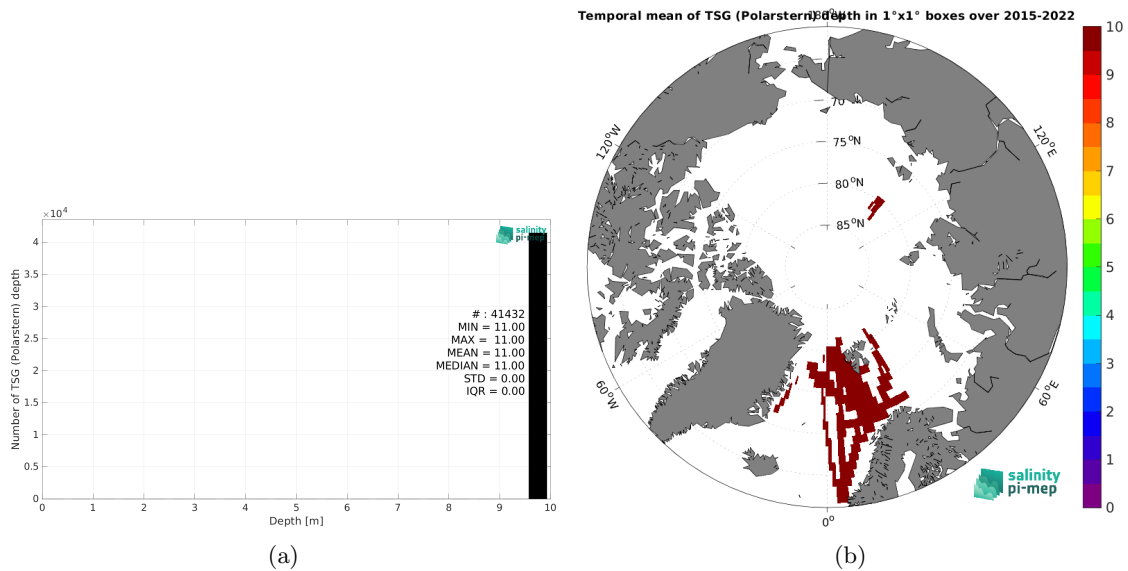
$\times10^4$
4
3.5
3
2.5
2
1.5
1
0.5
0
Number of TSG (Polarstern) depth
0 1 2 3 4 5 6 7 8 9 10
Depth [m]
salinity pi-mep
# : 41432
MIN = 11.00
MAX = 11.00
MEAN = 11.00
MEDIAN = 11.00
STD = 0.00
IQR = 0.00

(a)

Temporal mean of TSG (Polarstern) depth in 1°x1° boxes over 2015-2022
180°
70
75 $^o$N
80 $^o$N
85 $^o$N
120°W
120°E
60°W
60°E
0°
salinity pi-mep
10
9
8
7
6
5
4
3
2
1
0

(b)